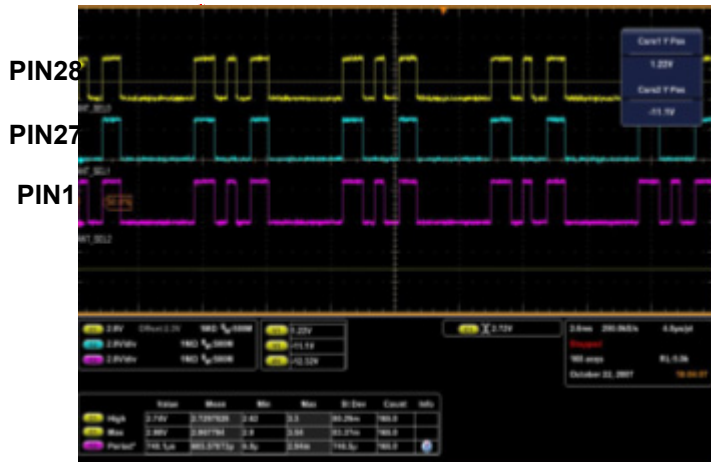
PIN28

PIN27

PIN1

Curs1 Y Pos

1.22V

Curs2 Y Pos

-11.1V

2.0V

2.0V/div

2.0V/div

1.22V

-11.1V

-12.32V

2.72V

October 22, 2007

| | Value | Mean | Min | Max | St Dev | Count | Info |
|---|---|---|---|---|---|---|---|
| High | 2.74V | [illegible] | 2.62 | 3.3 | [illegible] | 760.0 | |
| Max | 2.96V | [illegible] | 2.8 | 3.56 | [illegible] | 760.0 | |
| Period | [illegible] | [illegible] | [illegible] | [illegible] | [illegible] | 760.0 | |